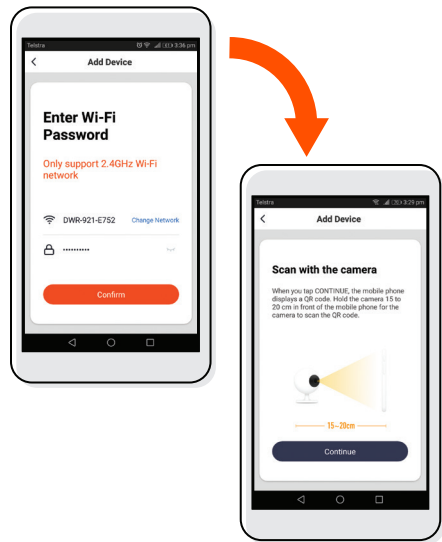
Telstra 3:36 pm

<

Add Device

Enter Wi-Fi Password

Only support 2.4GHz Wi-Fi network

DWR-921-E752

Change Network

••••••••••

Confirm

Telstra 3:29 pm

<

Add Device

Scan with the camera

When you tap CONTINUE, the mobile phone displays a QR code. Hold the camera 15 to 20 cm in front of the mobile phone for the camera to scan the QR code.

15~20cm

Continue